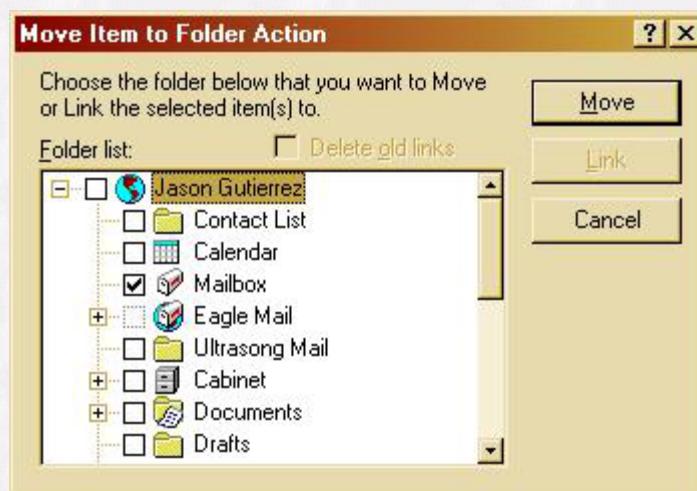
Move Item to Folder Action

? X

Choose the folder below that you want to Move or Link the selected item(s) to.

Move

Link

Cancel

Folder list:

Delete old links

Jason Gutierrez
Contact List
Calendar
Mailbox
Eagle Mail
Ultrasong Mail
Cabinet
Documents
Drafts